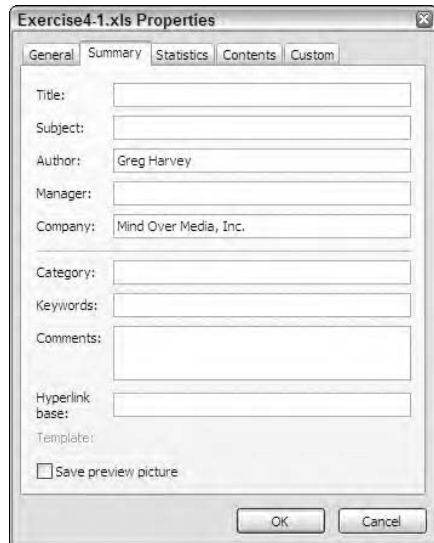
Exercise4-1.xls Properties

General | Summary | Statistics | Contents | Custom

Title:

Subject:

Author: Greg Harvey

Manager:

Company: Mind Over Media, Inc.

Category:

Keywords:

Comments:

Hyperlink base:

Template:

Save preview picture

OK | Cancel